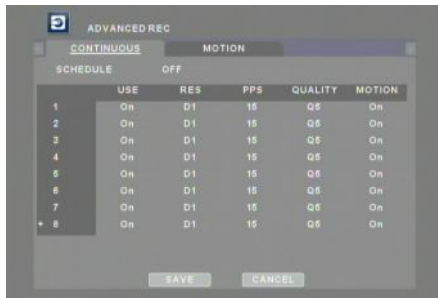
ADVANCED REC

CONTINUOUS MOTION

SCHEDULE OFF

| | USE | RES | PPS | QUALITY | MOTION |
|---|---|---|---|---|---|
| 1 | On | D1 | 15 | Q5 | On |
| 2 | On | D1 | 15 | Q5 | On |
| 3 | On | D1 | 15 | Q5 | On |
| 4 | On | D1 | 15 | Q5 | On |
| 5 | On | D1 | 15 | Q5 | On |
| 6 | On | D1 | 15 | Q5 | On |
| 7 | On | D1 | 15 | Q5 | On |
| * 8 | On | D1 | 15 | Q5 | On |

SAVE CANCEL